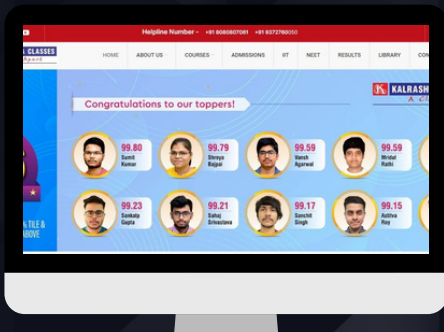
Helpline Number - +91 8080807061 +91 9372780050

CLASSES

HOME ABOUT US COURSES ADMISSIONS IIT NEET RESULTS LIBRARY CON

KALRASH

Congratulations to our toppers!

99.80 Sumit Kumar
99.79 Shreya Bajpai
99.59 Harsh Agarwal
99.59 Mridul Rathi

99.23 Sankalp Gupta
99.21 Sahaj Srivastava
99.17 Sanchit Singh
99.15 Aditya Roy

TILE & ABOVE